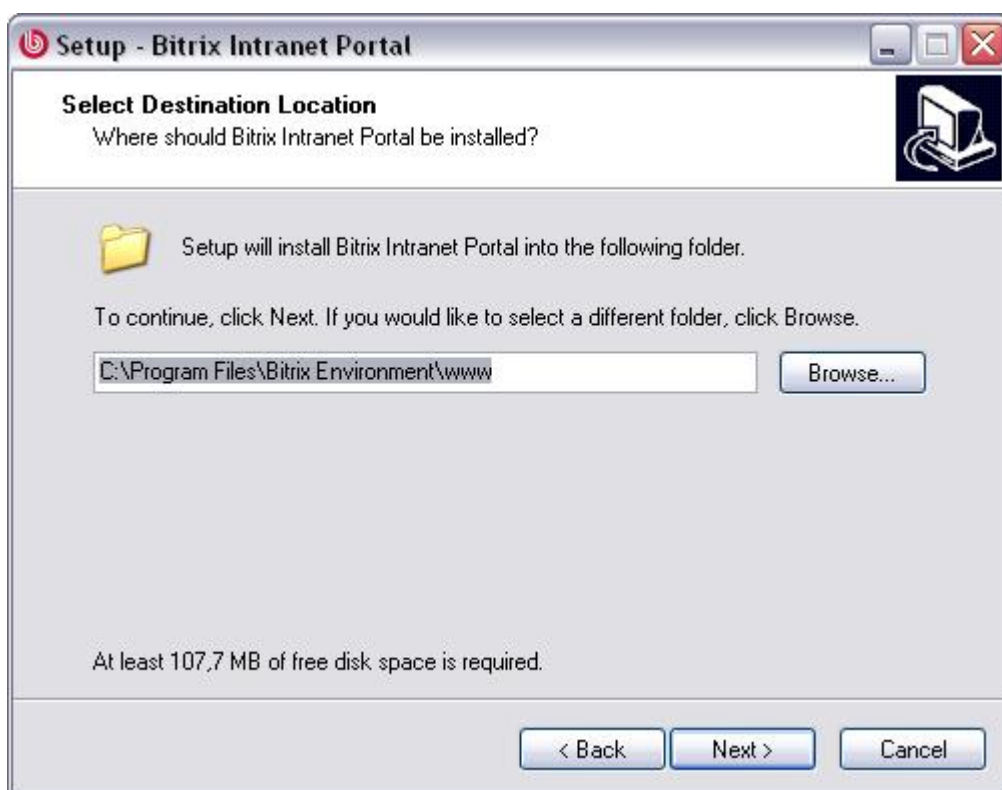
Setup - Bitrix Intranet Portal

Select Destination Location
Where should Bitrix Intranet Portal be installed?

Setup will install Bitrix Intranet Portal into the following folder.

To continue, click Next. If you would like to select a different folder, click Browse.

C:\Program Files\Bitrix Environment\www

Browse...

At least 107,7 MB of free disk space is required.

< Back

Next >

Cancel